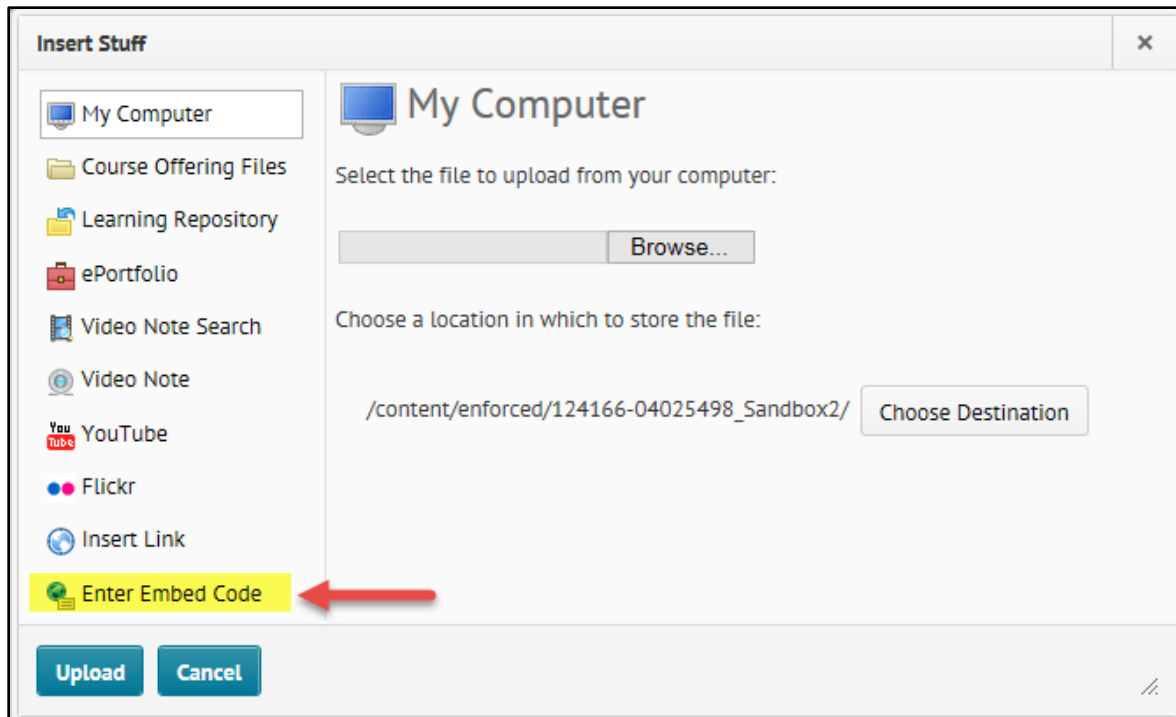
Insert Stuff
×

My Computer
Course Offering Files
Learning Repository
ePortfolio
Video Note Search
Video Note
You Tube YouTube
Flickr
Insert Link
Enter Embed Code

My Computer

Select the file to upload from your computer:

Browse...

Choose a location in which to store the file:

/content/enforced/124166-04025498_Sandbox2/ Choose Destination

Upload Cancel